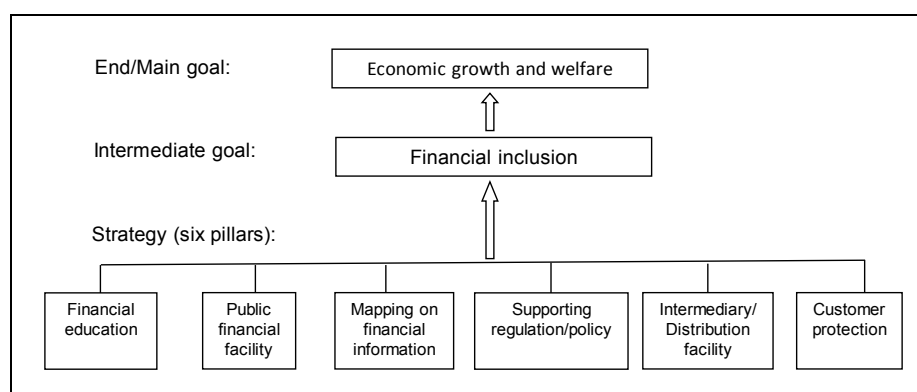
End/Main goal:

Economic growth and welfare

Intermediate goal:

Financial inclusion

Strategy (six pillars):

Financial education

Public financial facility

Mapping on financial information

Supporting regulation/policy

Intermediary/ Distribution facility

Customer protection